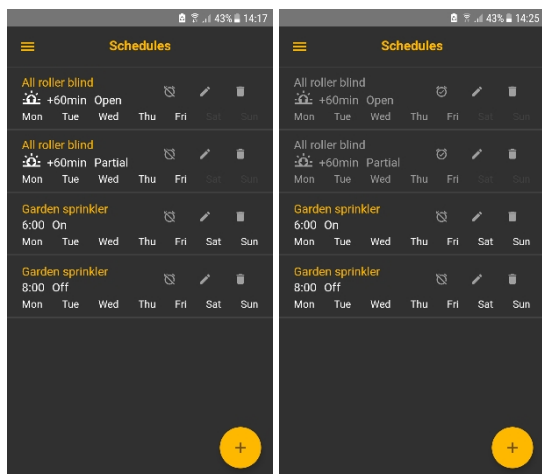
43% 14:17

Schedules

All roller blind
+60min Open
Mon Tue Wed Thu Fri Sat Sun

All roller blind
+60min Partial
Mon Tue Wed Thu Fri Sat Sun

Garden sprinkler
6:00 On
Mon Tue Wed Thu Fri Sat Sun

Garden sprinkler
8:00 Off
Mon Tue Wed Thu Fri Sat Sun

+

43% 14:25

Schedules

All roller blind
+60min Open
Mon Tue Wed Thu Fri Sat Sun

All roller blind
+60min Partial
Mon Tue Wed Thu Fri Sat Sun

Garden sprinkler
6:00 On
Mon Tue Wed Thu Fri Sat Sun

Garden sprinkler
8:00 Off
Mon Tue Wed Thu Fri Sat Sun

+